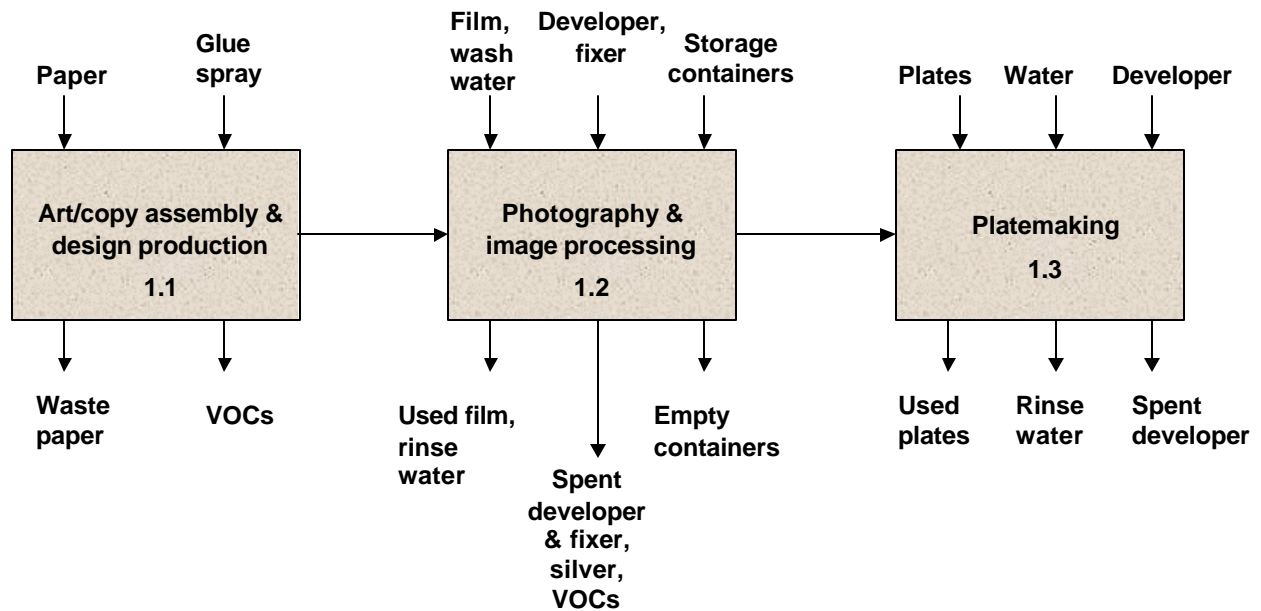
Paper

Glue spray

Art/copy assembly & design production

1.1

Waste paper

VOCs

Film, wash water

Developer, fixer

Storage containers

Photography & image processing

1.2

Used film, rinse water

Spent developer & fixer, silver, VOCs

Empty containers

Plates

Water

Developer

Platemaking

1.3

Used plates

Rinse water

Spent developer